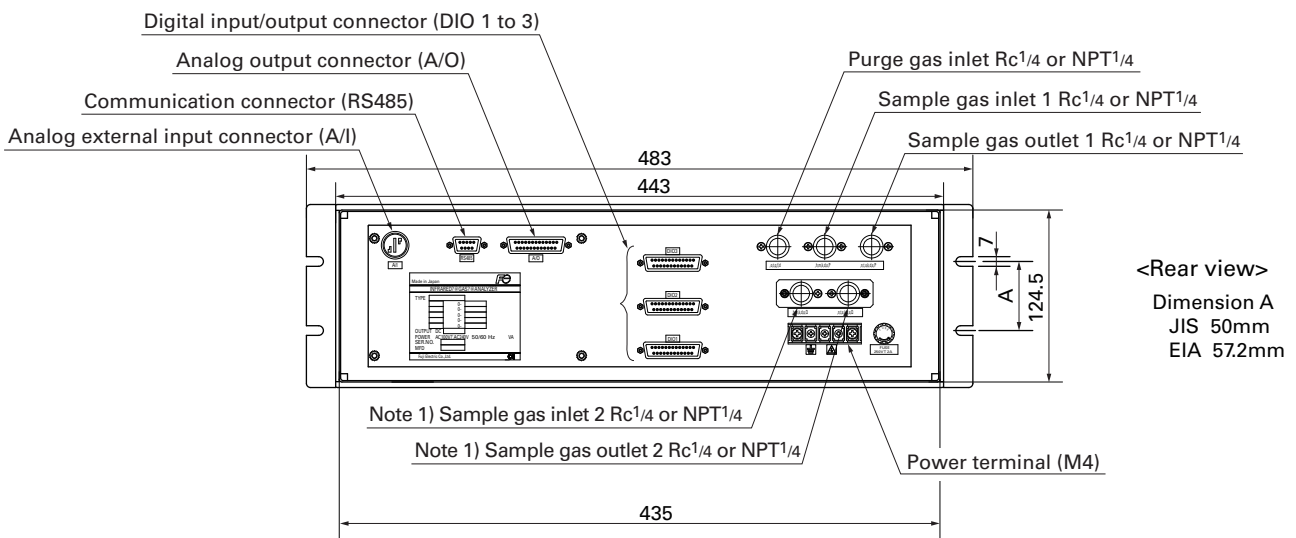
Digital input/output connector (DIO 1 to 3)
Analog output connector (A/O)
Communication connector (RS485)
Analog external input connector (A/I)
Purge gas inlet Rc1/4 or NPT1/4
Sample gas inlet 1 Rc1/4 or NPT1/4
Sample gas outlet 1 Rc1/4 or NPT1/4
483
443
7
A
124.5
<Rear view>
Dimension A
JIS 50mm
EIA 57.2mm
AI
RS485
A/O
DIO1
DIO2
DIO3
Made in Japan
INFRARED GAS ANALYZER
TYPE
OUTPUT DC
POWER AC 100V AC240V 50/60 Hz VA
SER.NO.
MFD.
Fuji Electric Co.,Ltd.
Note 1) Sample gas inlet 2 Rc1/4 or NPT1/4
Note 1) Sample gas outlet 2 Rc1/4 or NPT1/4
Power terminal (M4)
435